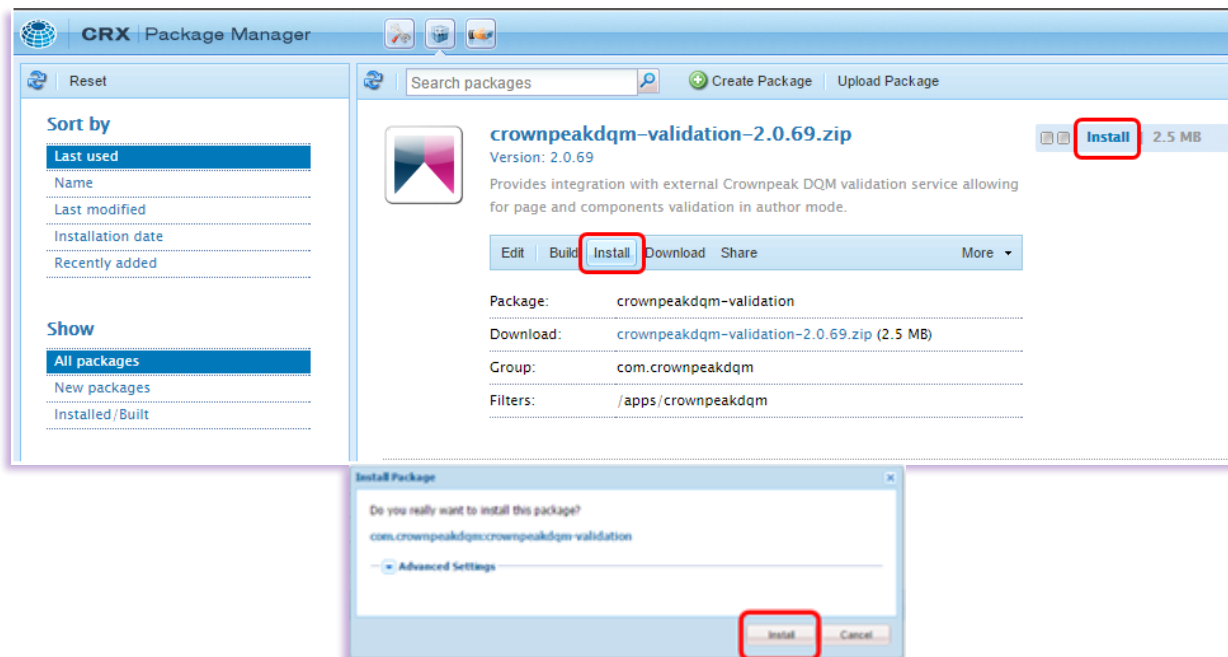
CRX | Package Manager

Reset

Sort by
Last used
Name
Last modified
Installation date
Recently added

Show
All packages
New packages
Installed/Built

Search packages
Create Package
Upload Package

crownpeakdqm-validation-2.0.69.zip
Version: 2.0.69
Provides integration with external Crownpeak DQM validation service allowing for page and components validation in author mode.

Install 2.5 MB

Edit Build Install Download Share More

| | |
|---|---|
| Package: | crownpeakdqm-validation |
| Download: | crownpeakdqm-validation-2.0.69.zip (2.5 MB) |
| Group: | com.crownpeakdqm |
| Filters: | /apps/crownpeakdqm |

Install Package
Do you really want to install this package?
com.crownpeakdqm:crownpeakdqm-validation
Advanced Settings
Install Cancel